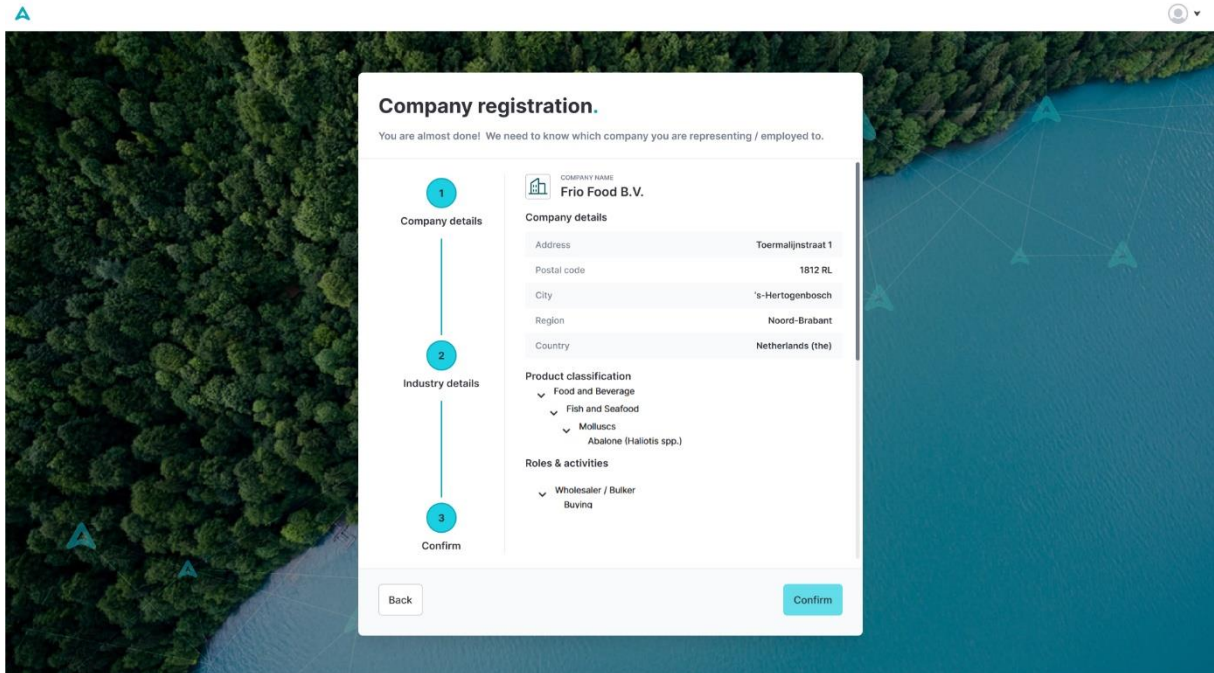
Company registration.

You are almost done! We need to know which company you are representing / employed to.

1
Company details

2
Industry details

3
Confirm

COMPANY NAME
Frio Food B.V.

Company details

| Address | Toermalijnstraat 1 |
|---|---|
| Postal code | 1812 RL |
| City | 's-Hertogenbosch |
| Region | Noord-Brabant |
| Country | Netherlands (the) |

Product classification
Food and Beverage
Fish and Seafood
Molluscs
Abalone (Haliotis spp.)

Roles & activities
Wholesaler / Bulker
Buying

Back

Confirm